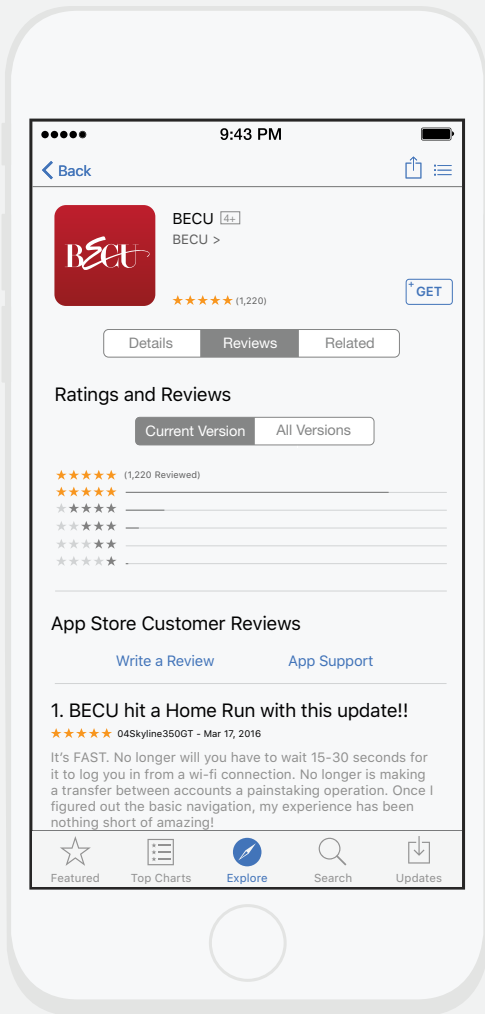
●●●●● 9:43 PM

Back

BECU 4+
BECU >

BECU

★★★★★ (1,220)

GET

Details Reviews Related

Ratings and Reviews

Current Version All Versions

★★★★★ (1,220 Reviewed)
★★★★★
★★★★★
★★★★★
★★★★★
★★★★★

App Store Customer Reviews

Write a Review App Support

1. BECU hit a Home Run with this update!!
★★★★★ 04Skyline350GT - Mar 17, 2016

It's FAST. No longer will you have to wait 15-30 seconds for it to log you in from a wi-fi connection. No longer is making a transfer between accounts a painstaking operation. Once I figured out the basic navigation, my experience has been nothing short of amazing!

Featured Top Charts Explore Search Updates